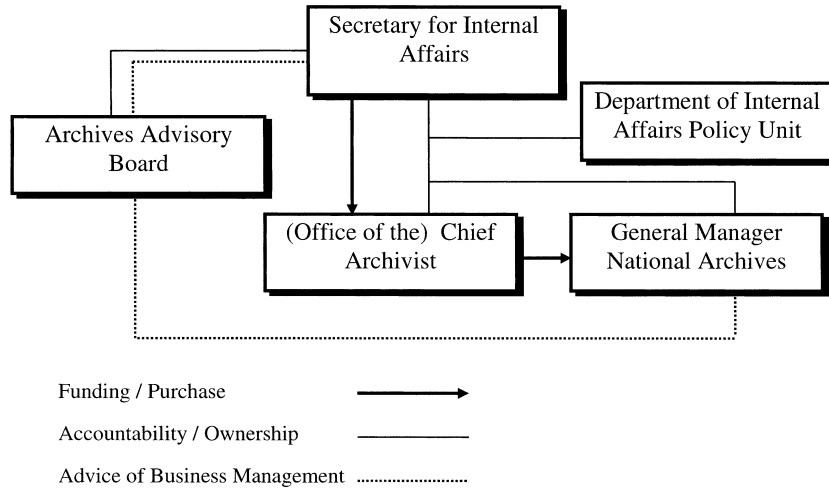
Secretary for Internal Affairs

Department of Internal Affairs Policy Unit

Archives Advisory Board

(Office of the) Chief Archivist

General Manager National Archives

Funding / Purchase

Accountability / Ownership

Advice of Business Management